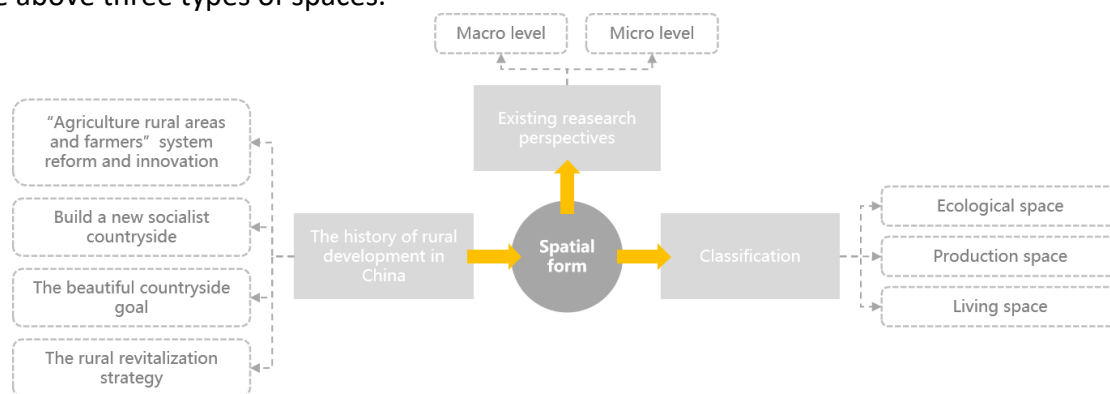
e above three types of spaces.

Macro level

Micro level

Existing reasearch perspectives

"Agriculture rural areas and farmers" system reform and innovation

Build a new socialist countryside

The beautiful countryside goal

The rural revitalization strategy

The history of rural development in China

Spatial form

Classification

Ecological space

Production space

Living space